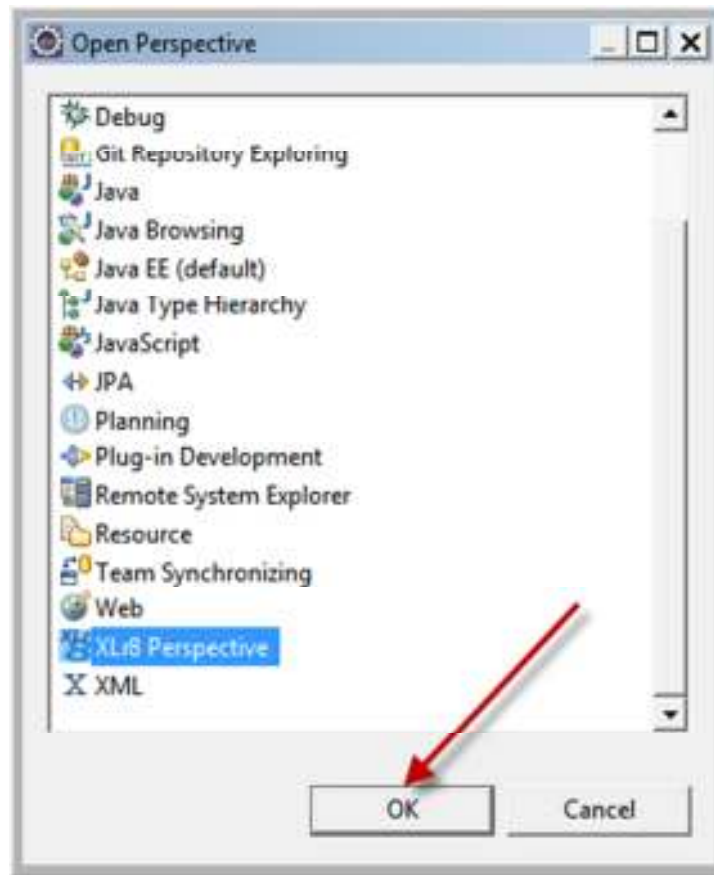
Open Perspective

Debug
Git Repository Exploring
Java
Java Browsing
Java EE (default)
Java Type Hierarchy
JavaScript
JPA
Planning
Plug-in Development
Remote System Explorer
Resource
Team Synchronizing
Web
XLr8 Perspective
XML

OK
Cancel